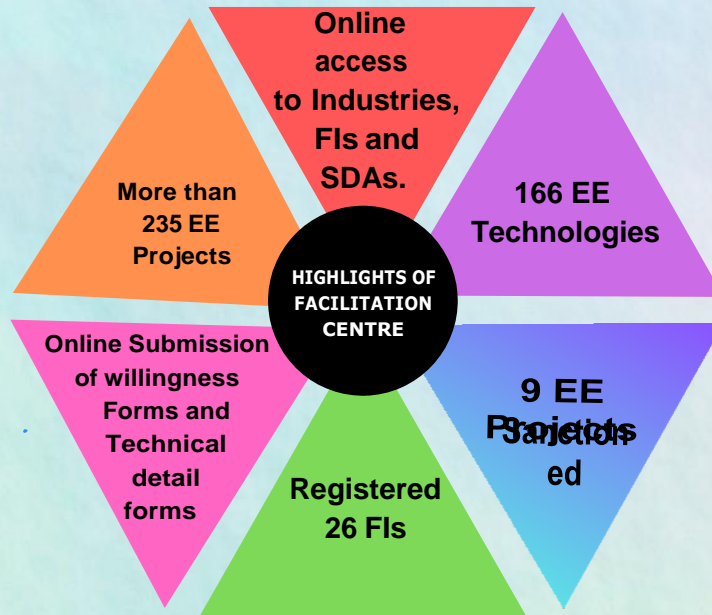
Online access to Industries, FIs and SDAs.

166 EE Technologies

9 EE Projects Sanctioned

Registered 26 FIs

Online Submission of willingness Forms and Technical detail forms

More than 235 EE Projects

HIGHLIGHTS OF FACILITATION CENTRE